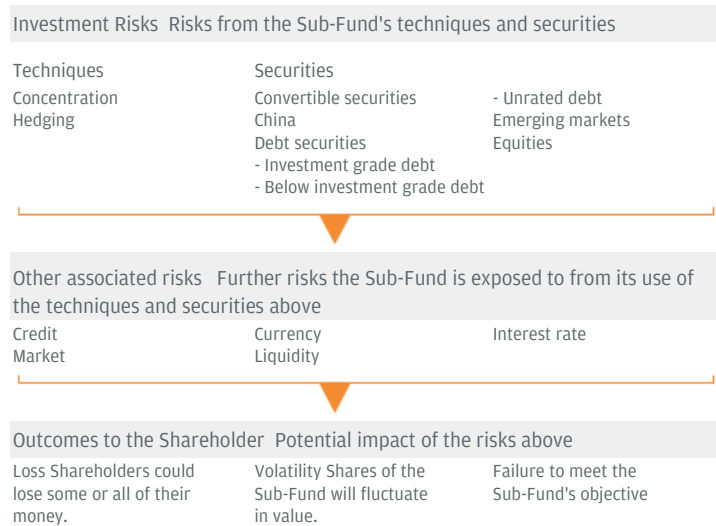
Investment Risks Risks from the Sub-Fund's techniques and securities

Techniques
Concentration
Hedging

Securities
Convertible securities
China
Debt securities
- Investment grade debt
- Below investment grade debt
- Unrated debt
Emerging markets
Equities

Other associated risks Further risks the Sub-Fund is exposed to from its use of the techniques and securities above

Credit
Market
Currency
Liquidity
Interest rate

Outcomes to the Shareholder Potential impact of the risks above

Loss Shareholders could lose some or all of their money.

Volatility Shares of the Sub-Fund will fluctuate in value.

Failure to meet the Sub-Fund's objective